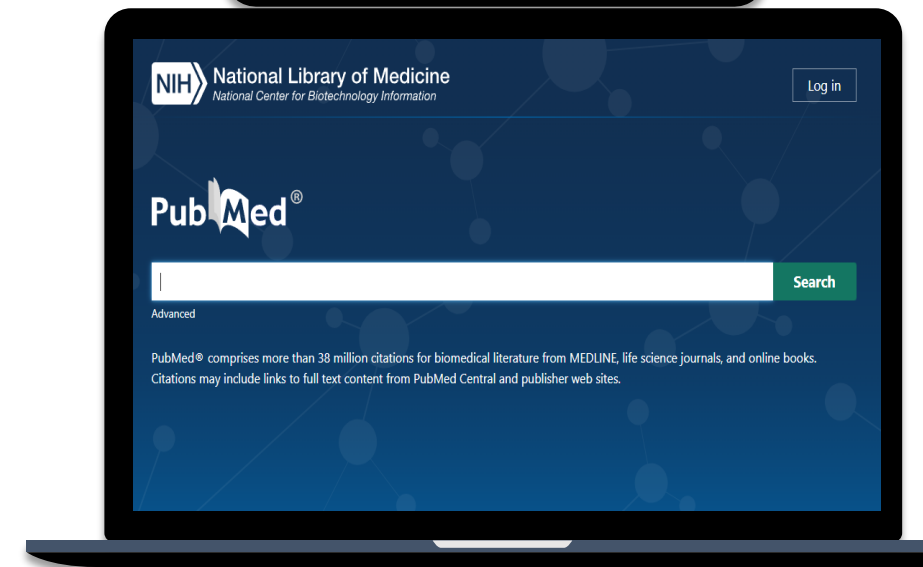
NIH National Library of Medicine
National Center for Biotechnology Information

Log in

PubMed®

Search

Advanced

PubMed® comprises more than 38 million citations for biomedical literature from MEDLINE, life science journals, and online books. Citations may include links to full text content from PubMed Central and publisher web sites.